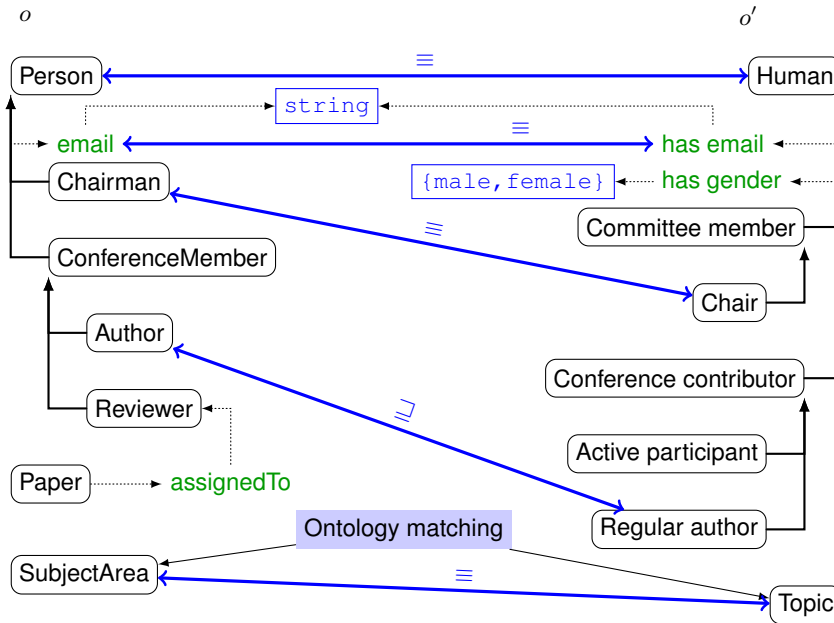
$o$

$o'$

Person

$\equiv$

Human

string

email

$\equiv$

has email

{male,female}

has gender

Chairman

Committee member

$\equiv$

ConferenceMember

Chair

Author

Conference contributor

$\sqsupseteq$

Reviewer

Active participant

Paper

assignedTo

Regular author

Ontology matching

SubjectArea

$\equiv$

Topic